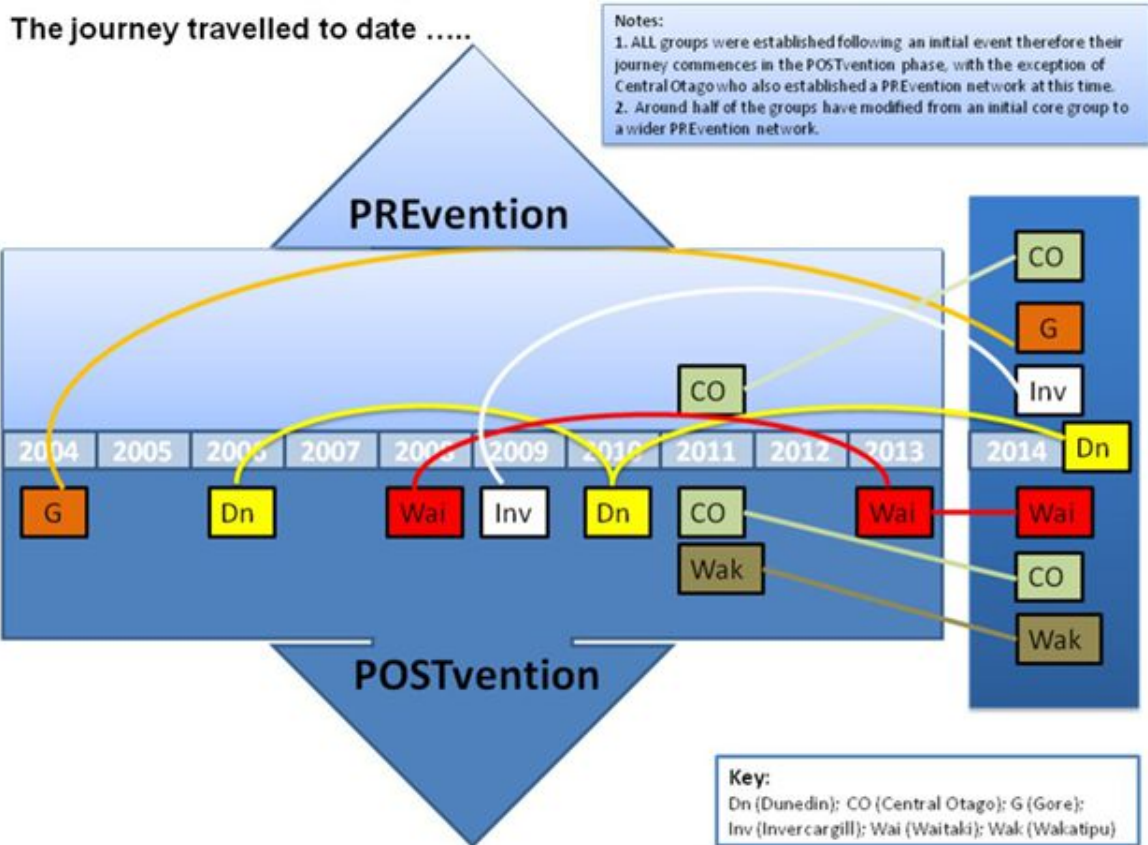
The journey travelled to date .....

Notes:
1. ALL groups were established following an initial event therefore their journey commences in the POSTvention phase, with the exception of Central Otago who also established a PREvention network at this time.
2. Around half of the groups have modified from an initial core group to a wider PREvention network.

PREvention

CO

G

CO

Inv

Dn

2004 2005 2006 2007 2008 2009 2010 2011 2012 2013

2014

G Dn Wai Inv Dn CO Wai Wai

Wak

CO

Wak

POSTvention

Key:
Dn (Dunedin); CO (Central Otago); G (Gore); Inv (Invercargill); Wai (Waitaki); Wak (Wakatipu)